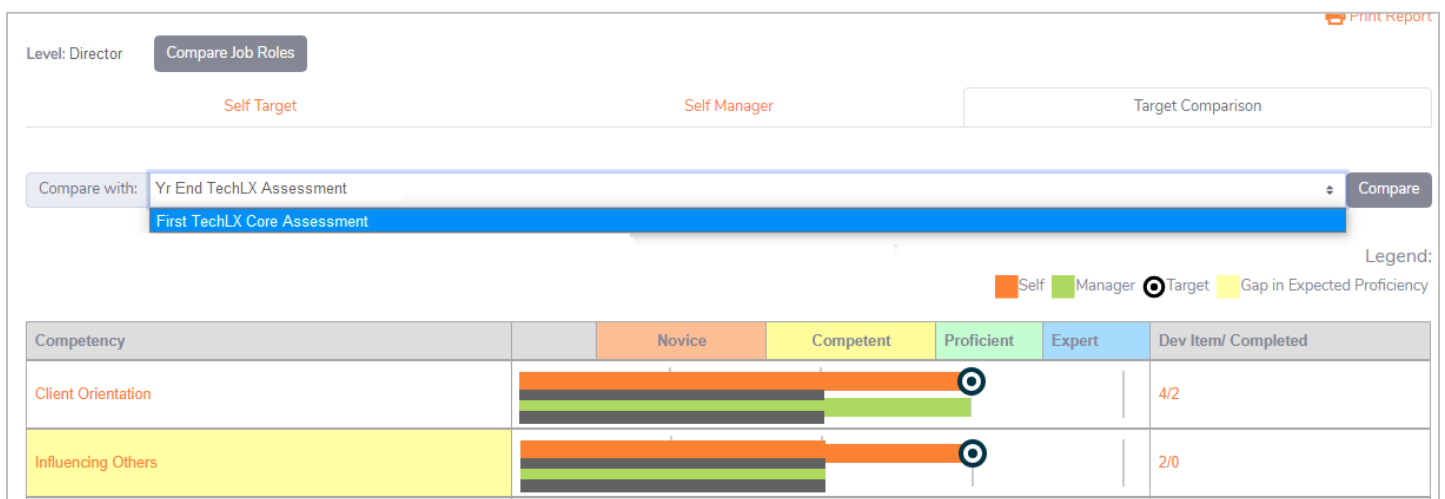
Print Report

Level: Director Compare Job Roles

Self Target | Self Manager | Target Comparison

Compare with: Yr End TechLX Assessment Compare

First TechLX Core Assessment

Legend:

Self Manager Target Gap in Expected Proficiency

| Competency | | Novice | Competent | Proficient | Expert | Dev Item/ Completed |
|---|---|---|---|---|---|---|
| Client Orientation | | | | | | 4/2 |
| Influencing Others | | | | | | 2/0 |